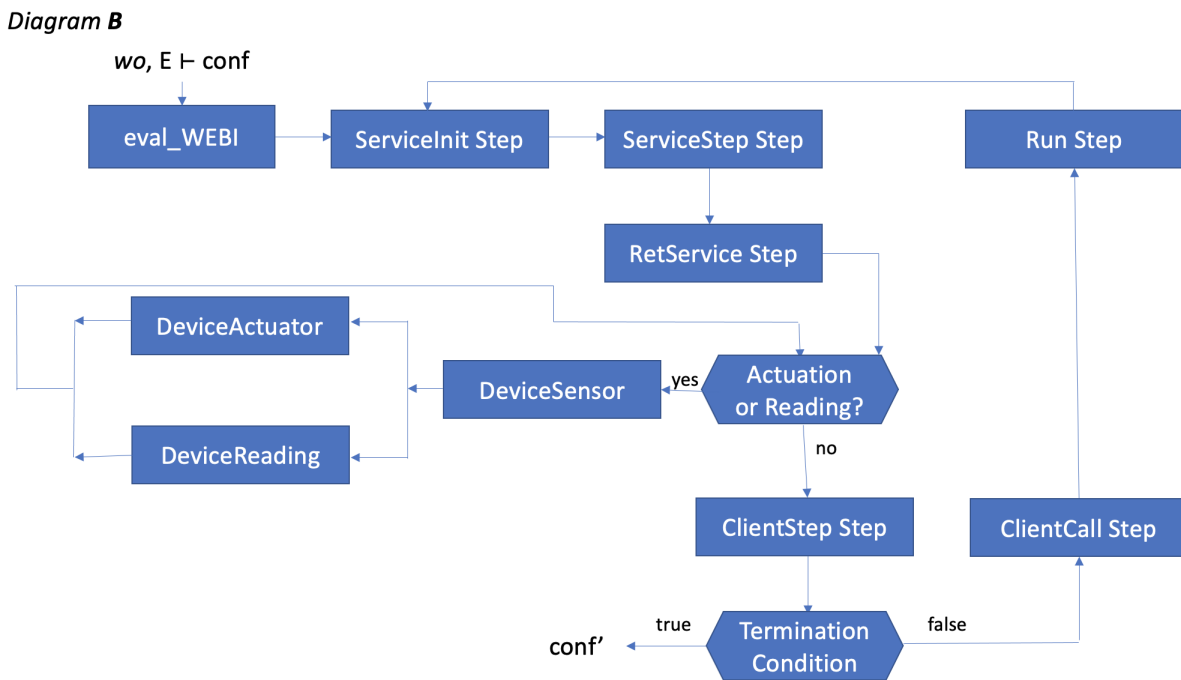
*Diagram **B***

*wo*, E $\vdash$ conf

eval_WEBI

ServiceInit Step

ServiceStep Step

Run Step

RetService Step

DeviceActuator

DeviceSensor

yes

Actuation or Reading?

DeviceReading

no

ClientStep Step

ClientCall Step

true

Termination Condition

false

conf’